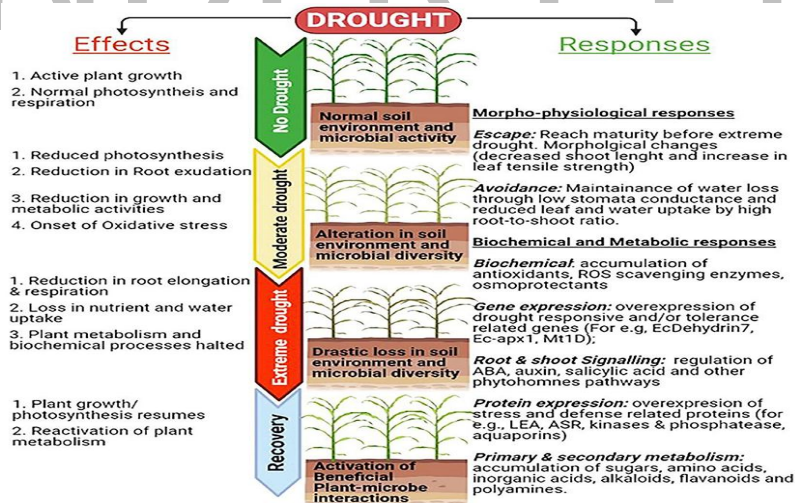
DROUGHT

Effects

1. Active plant growth
2. Normal photosynthesis and respiration

1. Reduced photosynthesis
2. Reduction in Root exudation
3. Reduction in growth and metabolic activities
4. Onset of Oxidative stress

1. Reduction in root elongation & respiration
2. Loss in nutrient and water uptake
3. Plant metabolism and biochemical processes halted

1. Plant growth/ photosynthesis resumes
2. Reactivation of plant metabolism

No Drought

Normal soil environment and microbial activity

Moderate drought

Alteration in soil environment and microbial diversity

Extreme drought

Drastic loss in soil environment and microbial diversity

Recovery

Activation of Beneficial Plant-microbe interactions

Responses

Morpho-physiological responses

Escape: Reach maturity before extreme drought. Morpholgical changes (decreased shoot lenght and increase in leaf tensile strength)

Avoidance: Maintainance of water loss through low stomata conductance and reduced leaf and water uptake by high root-to-shoot ratio.

Biochemical and Metabolic responses

Biochemical: accumulation of antioxidants, ROS scavenging enzymes, osmoprotectants

Gene expression: overexpression of drought responsive and/or tolerance related genes (For e.g, EcDehydrin7, Ec-apx1, Mt1D);

Root & shoot Signalling: regulation of ABA, auxin, salicylic acid and other phytohomnes pathways

Protein expression: overexpresion of stress and defense related proteins (for e.g., LEA, ASR, kinases & phosphatease, aquaporins)

Primary & secondary metabolism: accumulation of sugars, amino acids, inorganic acids, alkaloids, flavanoids and polyamines.